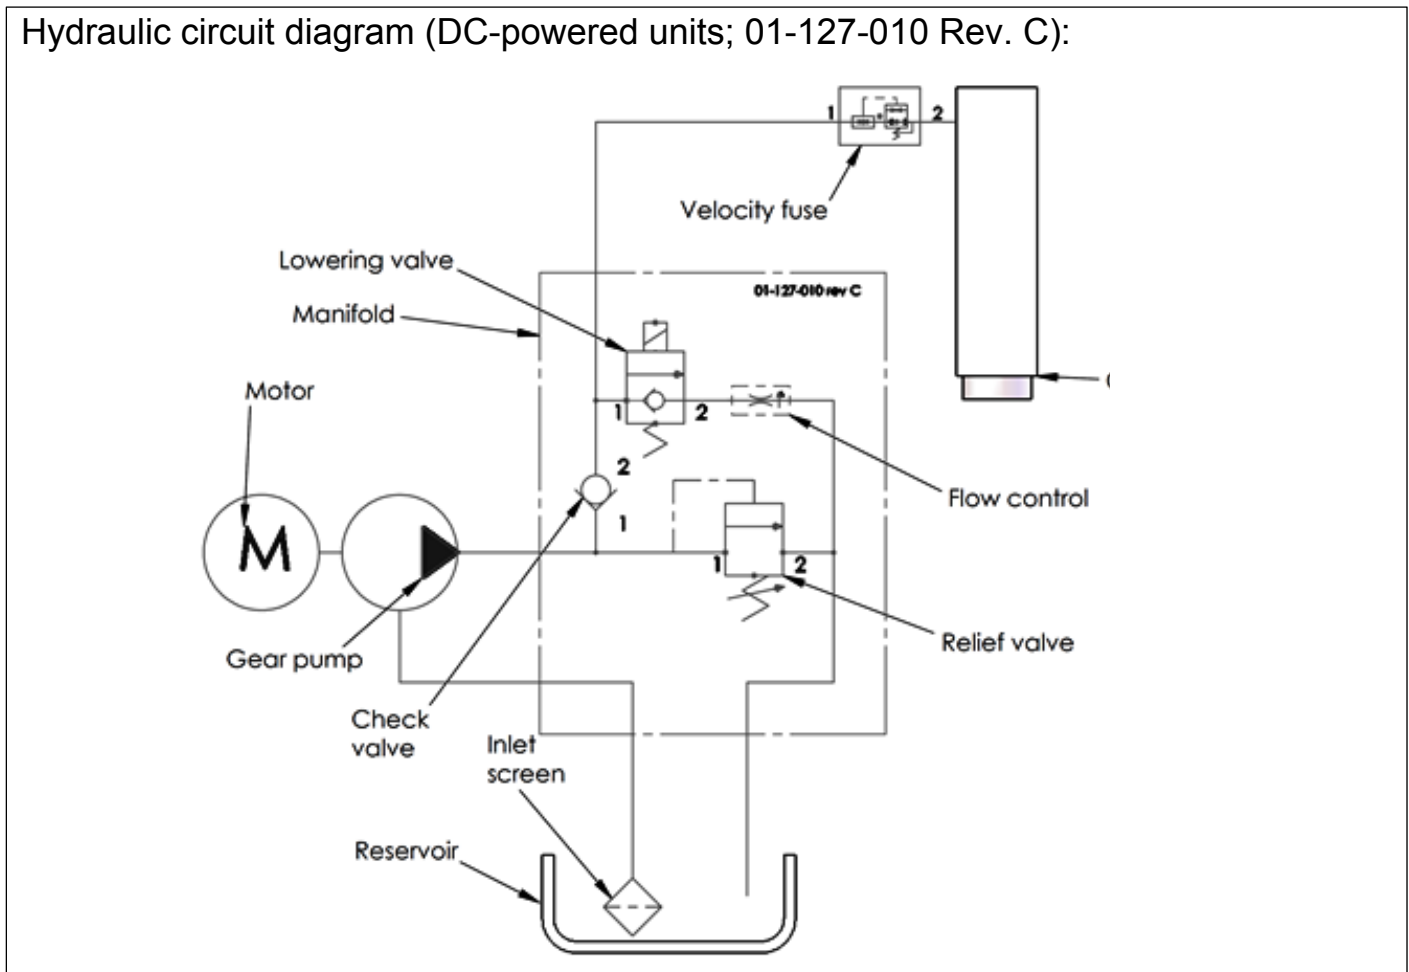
Hydraulic circuit diagram (DC-powered units; 01-127-010 Rev. C):

1
2
Velocity fuse

Lowering valve
Manifold
01-127-010 rev C

Motor
M
1
2
2
1
Flow control
1
2
Relief valve
Gear pump
Check valve
Inlet screen
Reservoir
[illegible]